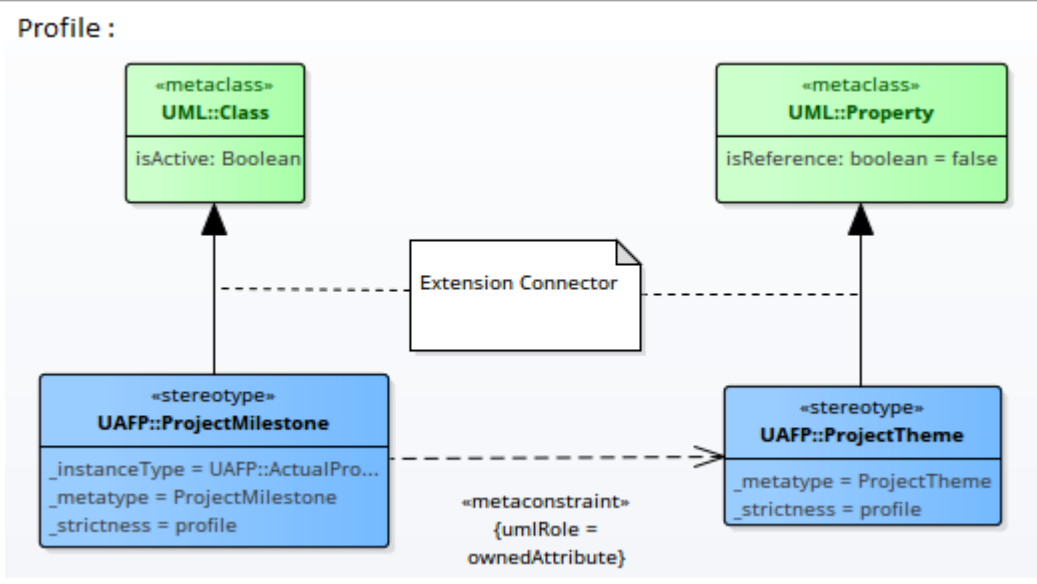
Profile :

«metaclass»
UML::Class

isActive: Boolean

«metaclass»
UML::Property

isReference: boolean = false

Extension Connector

«stereotype»
UAFP::ProjectMilestone

_instanceType = UAFP::ActualPro...
_metatype = ProjectMilestone
_strictness = profile

«stereotype»
UAFP::ProjectTheme

_metatype = ProjectTheme
_strictness = profile

«metaconstraint»
{umlRole = ownedAttribute}